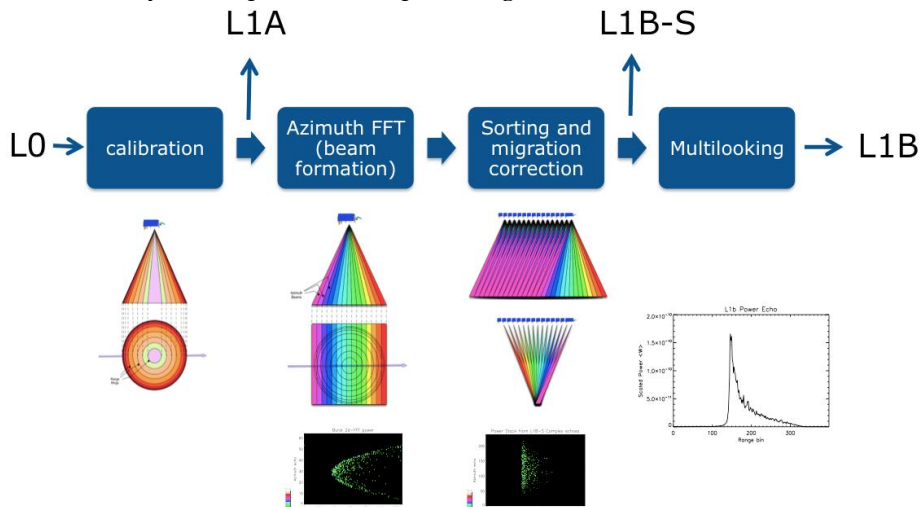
L1A

L1B-S

L0

calibration

Azimuth FFT (beam formation)

Sorting and migration correction

Multilooking

L1B

Azimuth Beams

Range Rings

Burst 2d-FFT power

Power Stack from L1B-S Complex echoes

L1b Power Echo

$2.0\times10^{-10}$

$1.5\times10^{-10}$

$1.0\times10^{-10}$

$5.0\times10^{-11}$

0

Scaled Power <W>

0

100

200

300

Range bin